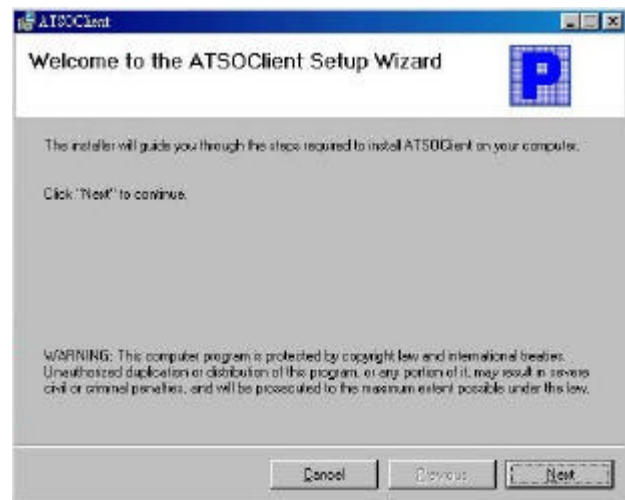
ATSOClient

Welcome to the ATSOClient Setup Wizard

P

The installer will guide you through the steps required to install ATSOClient on your computer.

Click "Next" to continue.

WARNING: This computer program is protected by copyright law and international treaties. Unauthorized duplication or distribution of this program, or any portion of it, may result in severe civil or criminal penalties, and will be prosecuted to the maximum extent possible under the law.

Cancel | Previous | Next